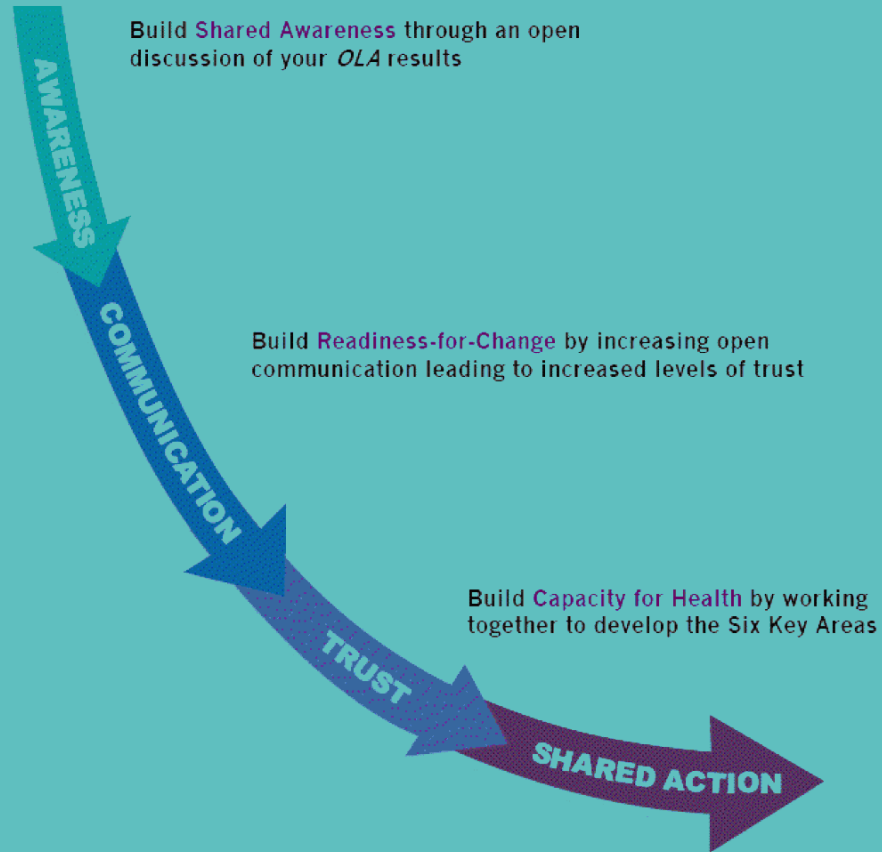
Build Shared Awareness through an open discussion of your *OLA* results

AWARENESS

Build Readiness-for-Change by increasing open communication leading to increased levels of trust

COMMUNICATION

Build Capacity for Health by working together to develop the Six Key Areas

TRUST

SHARED ACTION